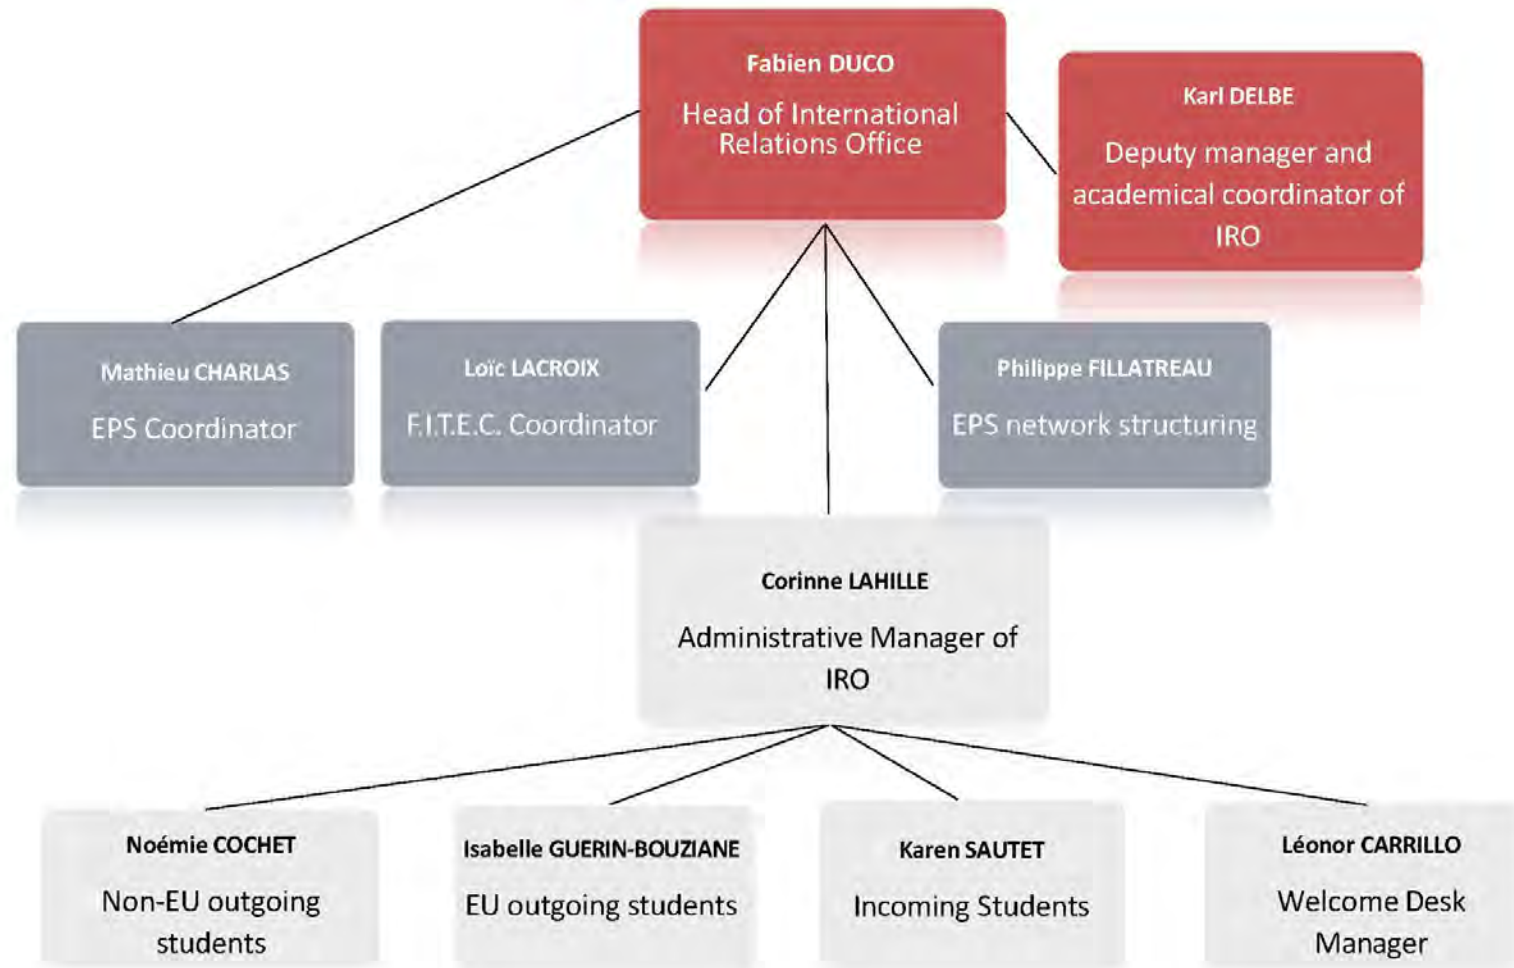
Fabien DUCO
Head of International Relations Office

Karl DELBE
Deputy manager and academical coordinator of IRO

Mathieu CHARLAS
EPS Coordinator

Loïc LACROIX
F.I.T.E.C. Coordinator

Philippe FILLATREAU
EPS network structuring

Corinne LAHILLE
Administrative Manager of IRO

Noémie COCHET
Non-EU outgoing students

Isabelle GUERIN-BOUZIANE
EU outgoing students

Karen SAUTET
Incoming Students

Léonor CARRILLO
Welcome Desk Manager